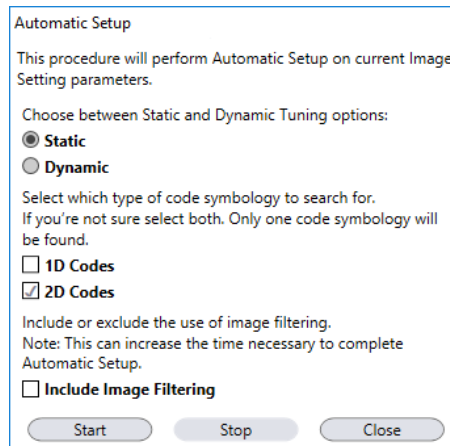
Automatic Setup

This procedure will perform Automatic Setup on current Image Setting parameters.

Choose between Static and Dynamic Tuning options:

Static

Dynamic

Select which type of code symbology to search for. If you're not sure select both. Only one code symbology will be found.

1D Codes

2D Codes

Include or exclude the use of image filtering. Note: This can increase the time necessary to complete Automatic Setup.

Include Image Filtering

Start

Stop

Close